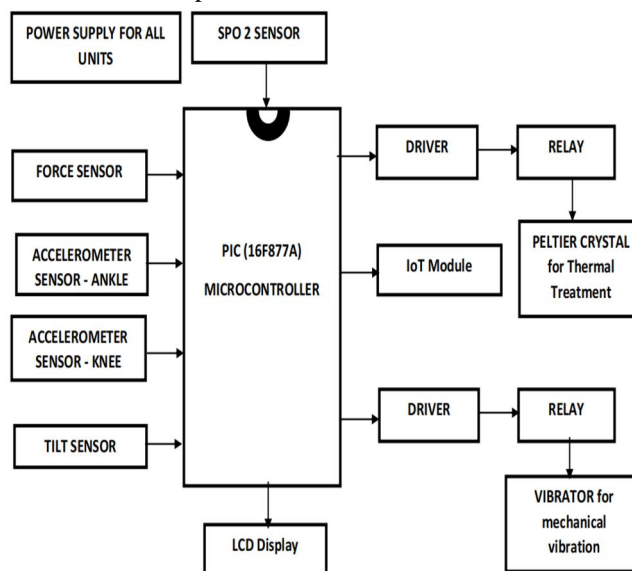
POWER SUPPLY FOR ALL UNITS

SPO 2 SENSOR

FORCE SENSOR

ACCELEROMETER SENSOR - ANKLE

ACCELEROMETER SENSOR - KNEE

TILT SENSOR

PIC (16F877A) MICROCONTROLLER

DRIVER

RELAY

PELTIER CRYSTAL for Thermal Treatment

IoT Module

DRIVER

RELAY

VIBRATOR for mechanical vibration

LCD Display